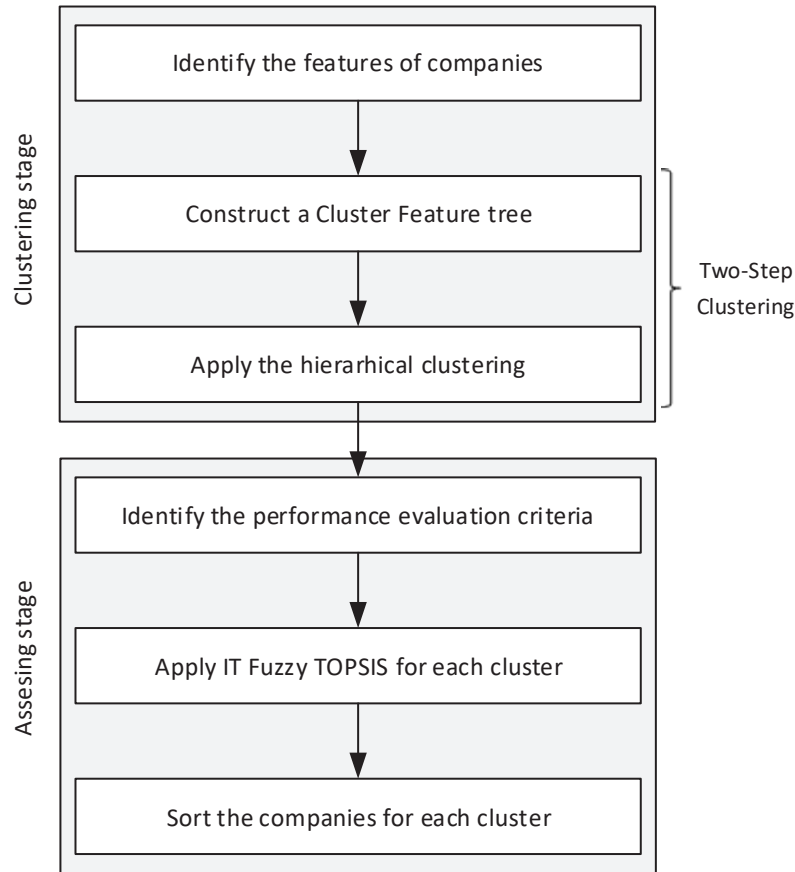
Clustering stage

Identify the features of companies

Construct a Cluster Feature tree

Apply the hierarhical clustering

Two-Step Clustering

Assesing stage

Identify the performance evaluation criteria

Apply IT Fuzzy TOPSIS for each cluster

Sort the companies for each cluster